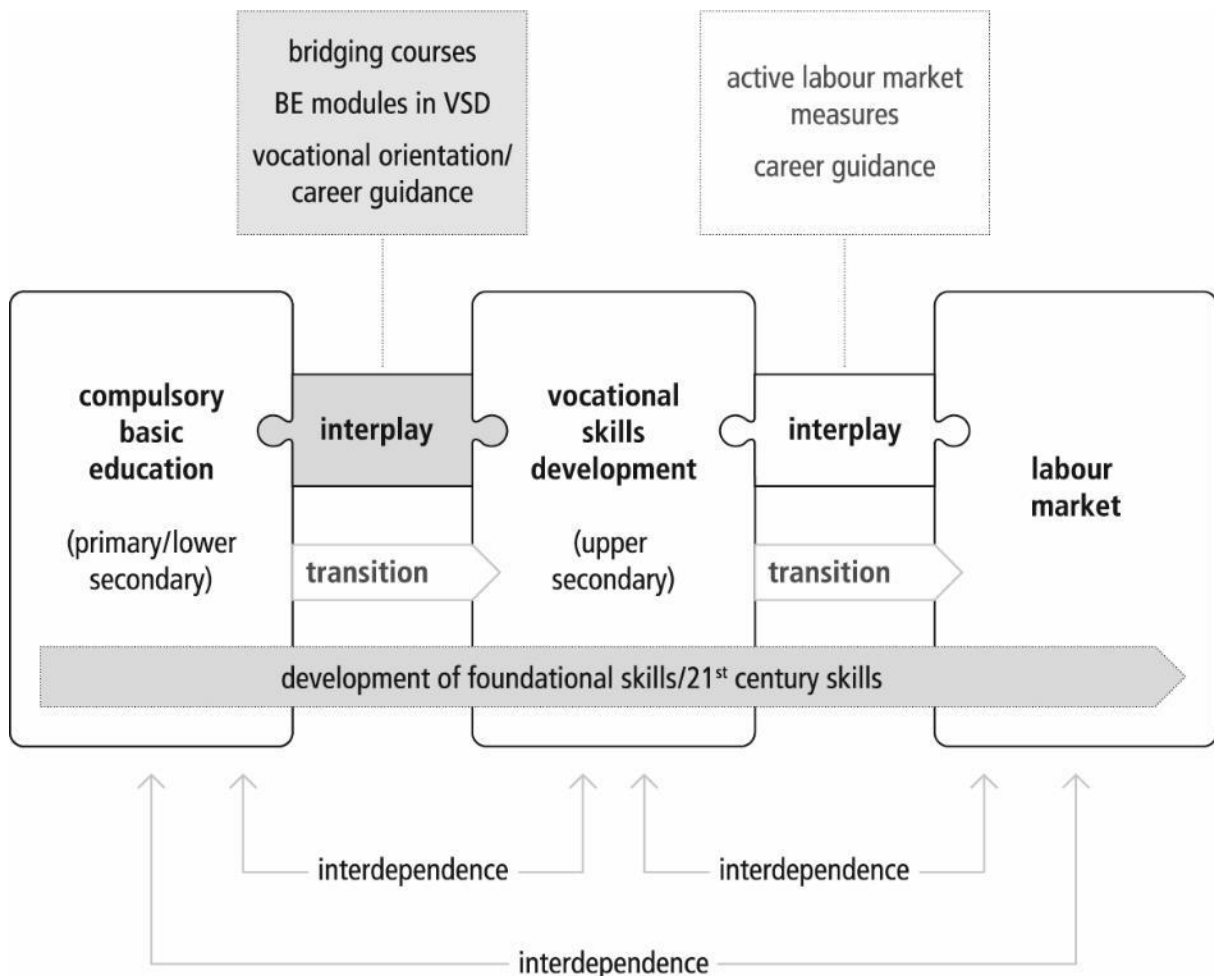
bridging courses

BE modules in VSD

vocational orientation/ career guidance

active labour market measures

career guidance

compulsory basic education

(primary/lower secondary)

interplay

transition

vocational skills development

(upper secondary)

interplay

transition

labour market

development of foundational skills/21$^{st}$ century skills

interdependence

interdependence

interdependence